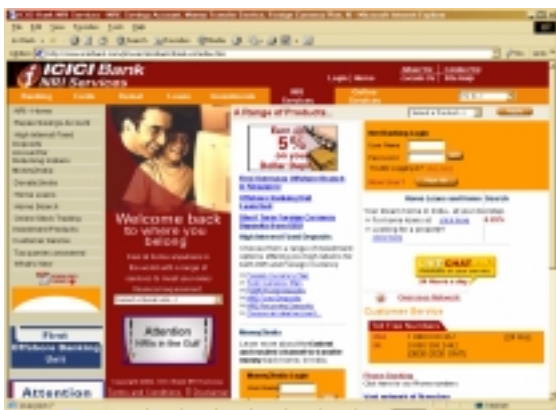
ICICI Bank
NRI Services

Welcome back to where you belong

Attention NRIs in the Gulf

First Offshore Banking Unit

Attention

A Range of Products...

Earn up to 5% pa on your Dollar deposits

Customer Service

Toll Free Numbers

Online chat

NRI Banking Login

Home Loan and Home Search

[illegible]